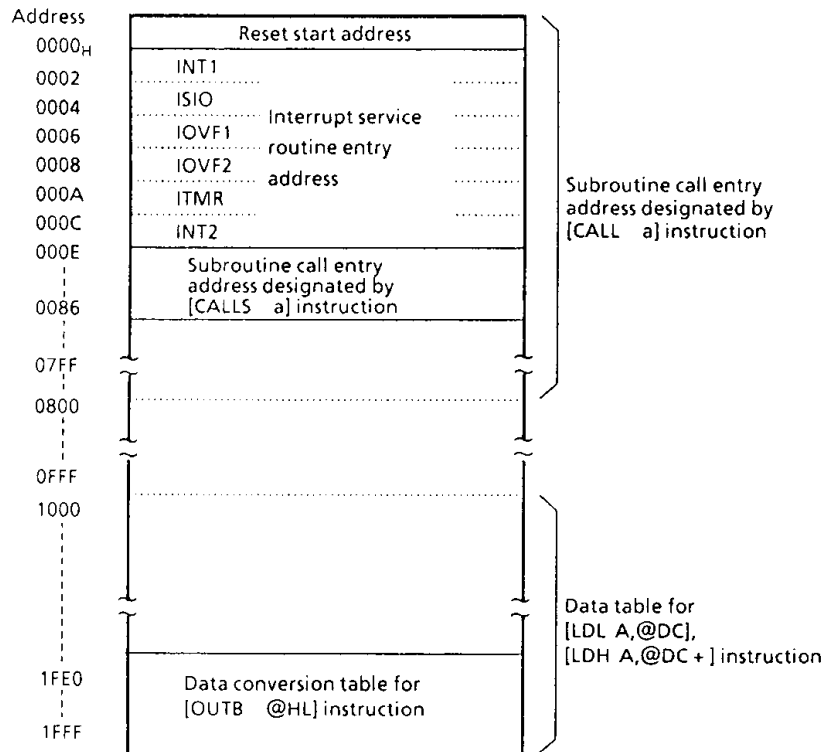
Address
$0000_H$
0002
0004
0006
0008
000A
000C
000E
0086
07FF
0800
0FFF
1000
1FE0
1FFF

Reset start address

INT1
ISIO
IOVF1
IOVF2
ITMR
INT2

Interrupt service routine entry address

Subroutine call entry address designated by [CALLS a] instruction

Data conversion table for [OUTB @HL] instruction

Subroutine call entry address designated by [CALL a] instruction

Data table for [LDL A,@DC], [LDH A,@DC+] instruction